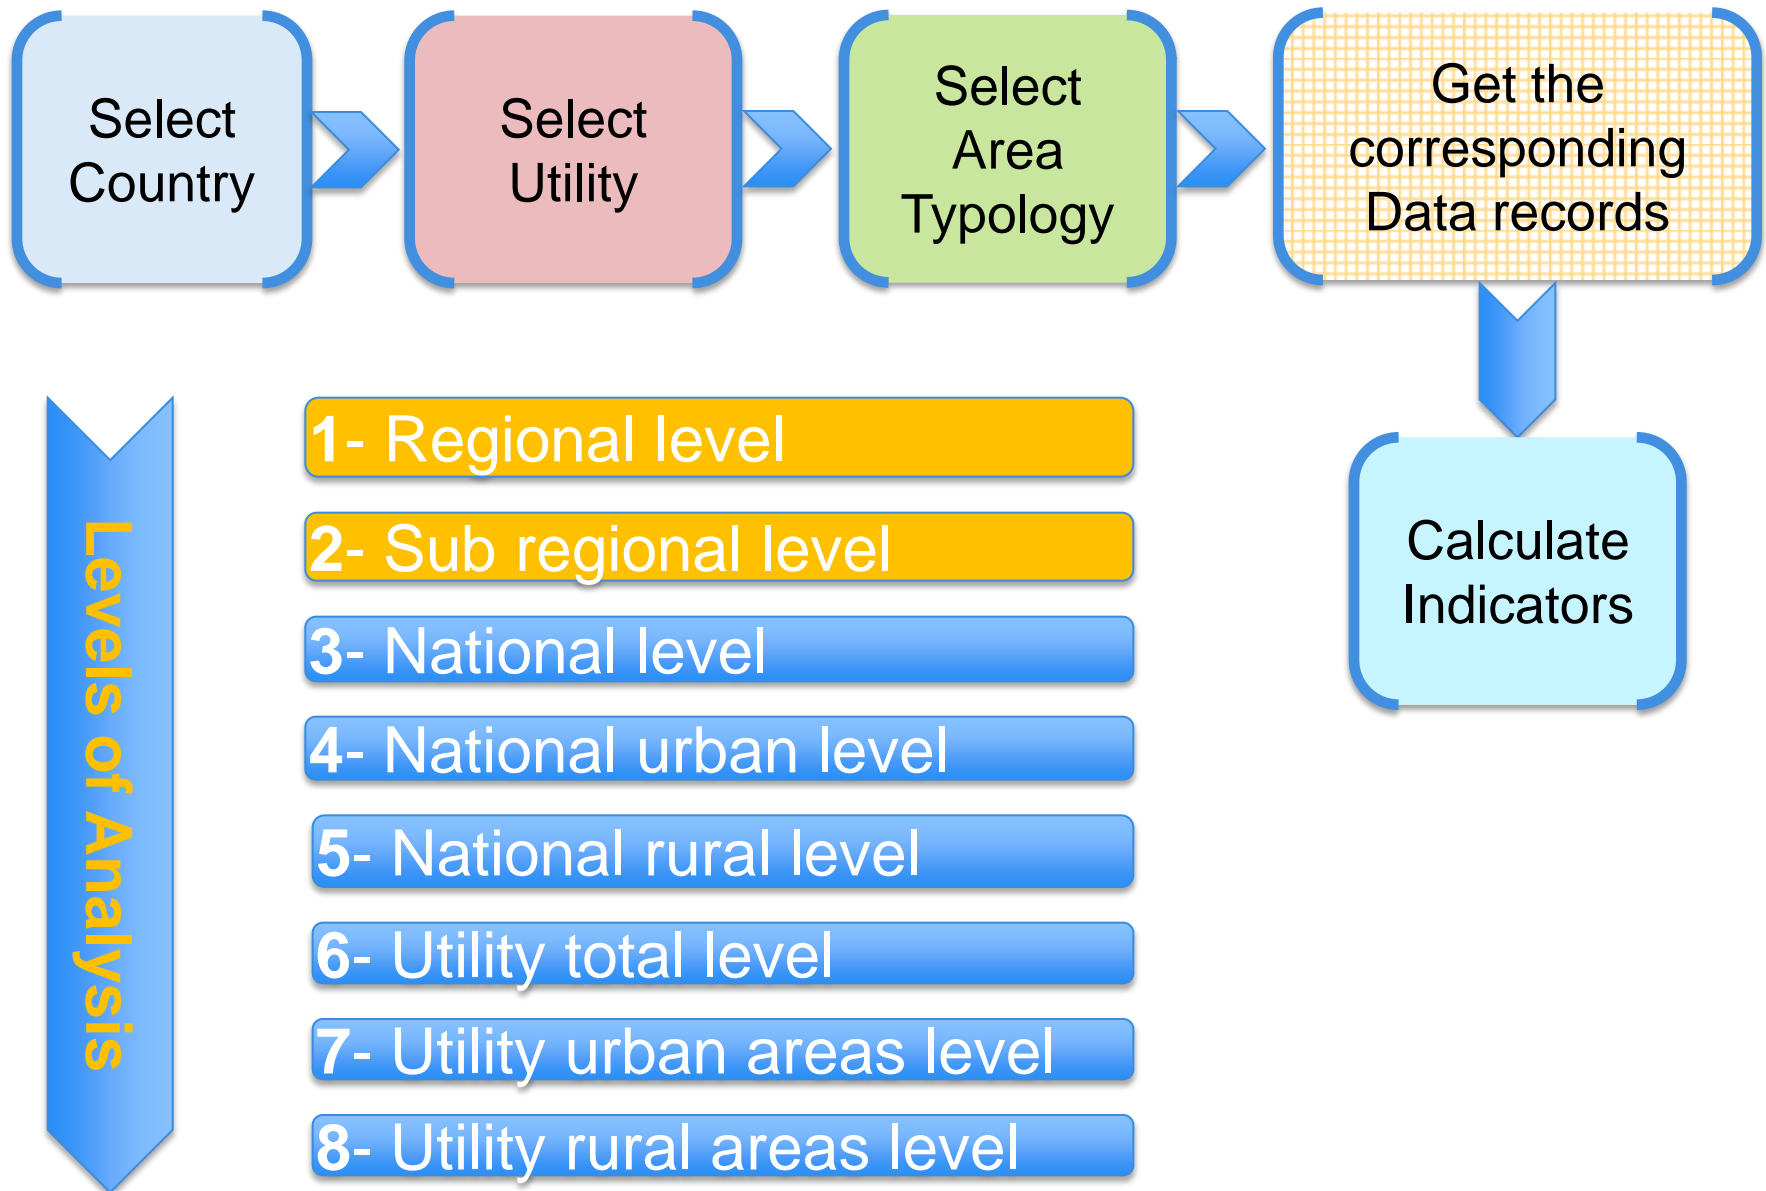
Select Country

Select Utility

Select Area Typology

Get the corresponding Data records

Calculate Indicators

Levels of Analysis

1- Regional level

2- Sub regional level

3- National level

4- National urban level

5- National rural level

6- Utility total level

7- Utility urban areas level

8- Utility rural areas level